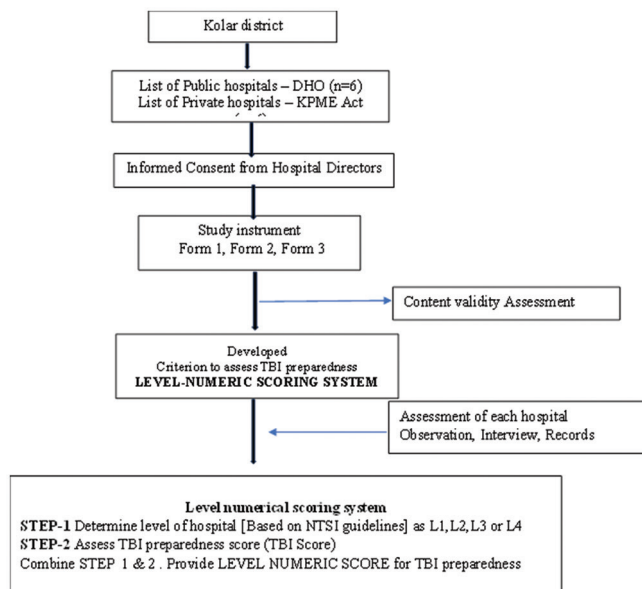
Kolar district

List of Public hospitals – DHO (n=6)
List of Private hospitals – KPME Act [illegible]

Informed Consent from Hospital Directors

Study instrument
Form 1, Form 2, Form 3

Content validity Assessment

Developed
Criterion to assess TBI preparedness
LEVEL-NUMERIC SCORING SYSTEM

Assessment of each hospital
Observation, Interview, Records

Level numerical scoring system
STEP-1 Determine level of hospital [Based on NTSI guidelines] as L1, L2, L3 or L4
STEP-2 Assess TBI preparedness score (TBI Score)
Combine STEP 1 & 2 . Provide LEVEL NUMERIC SCORE for TBI preparedness